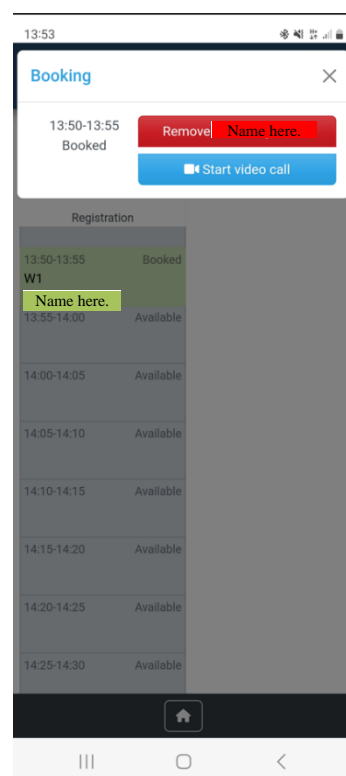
13:53

Booking

13:50-13:55
Booked

Remove Name here.

Start video call

Registration

13:50-13:55 Booked
W1
Name here.

13:55-14:00 Available

14:00-14:05 Available

14:05-14:10 Available

14:10-14:15 Available

14:15-14:20 Available

14:20-14:25 Available

14:25-14:30 Available